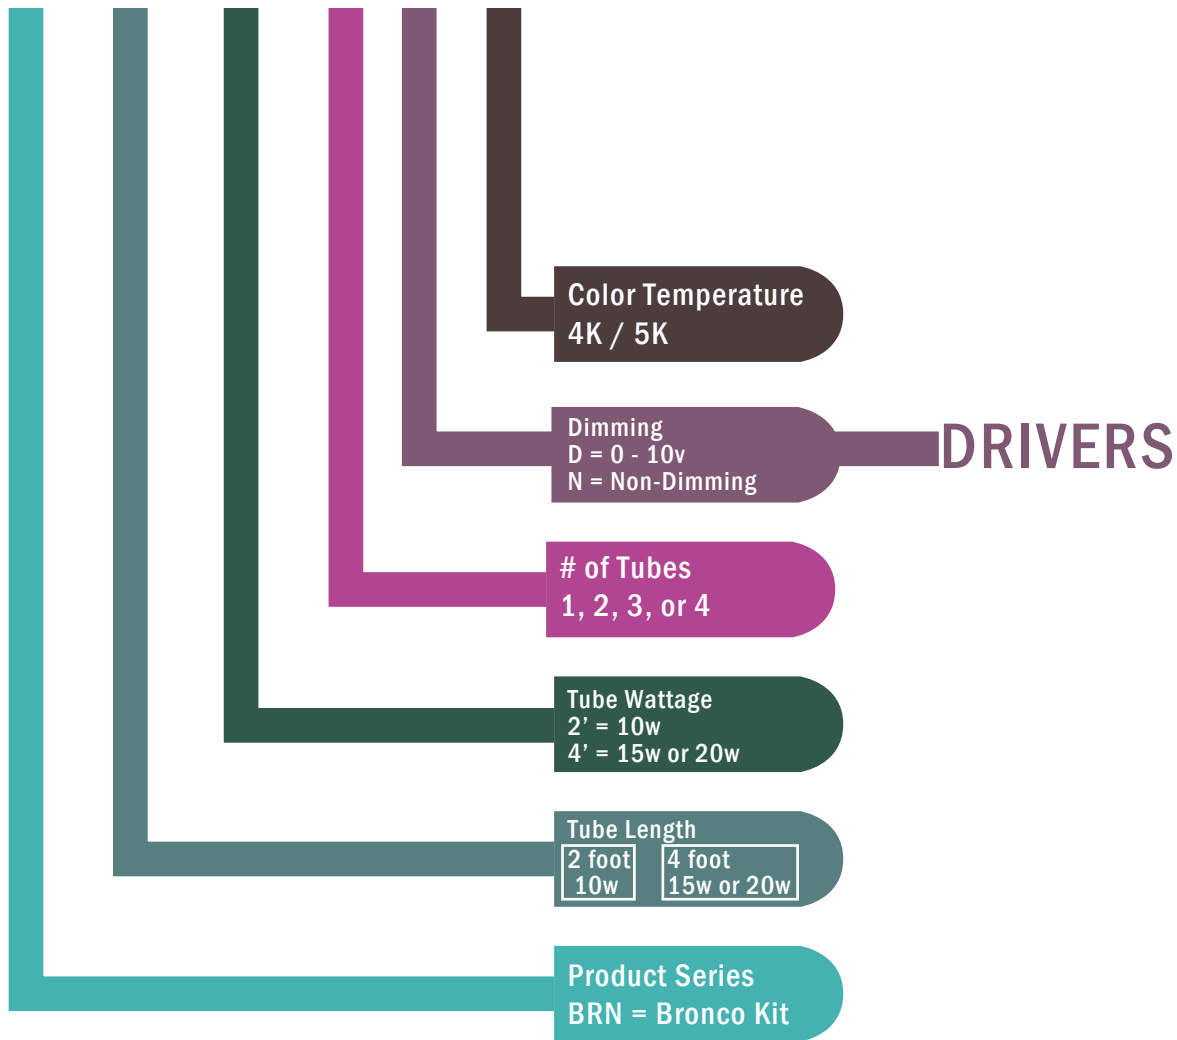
Color Temperature
4K / 5K

Dimming
D = 0 - 10v
N = Non-Dimming

DRIVERS

# of Tubes
1, 2, 3, or 4

Tube Wattage
2’ = 10w
4’ = 15w or 20w

Tube Length
| 2 foot 10w | 4 foot 15w or 20w |
|---|---|

Product Series
BRN = Bronco Kit